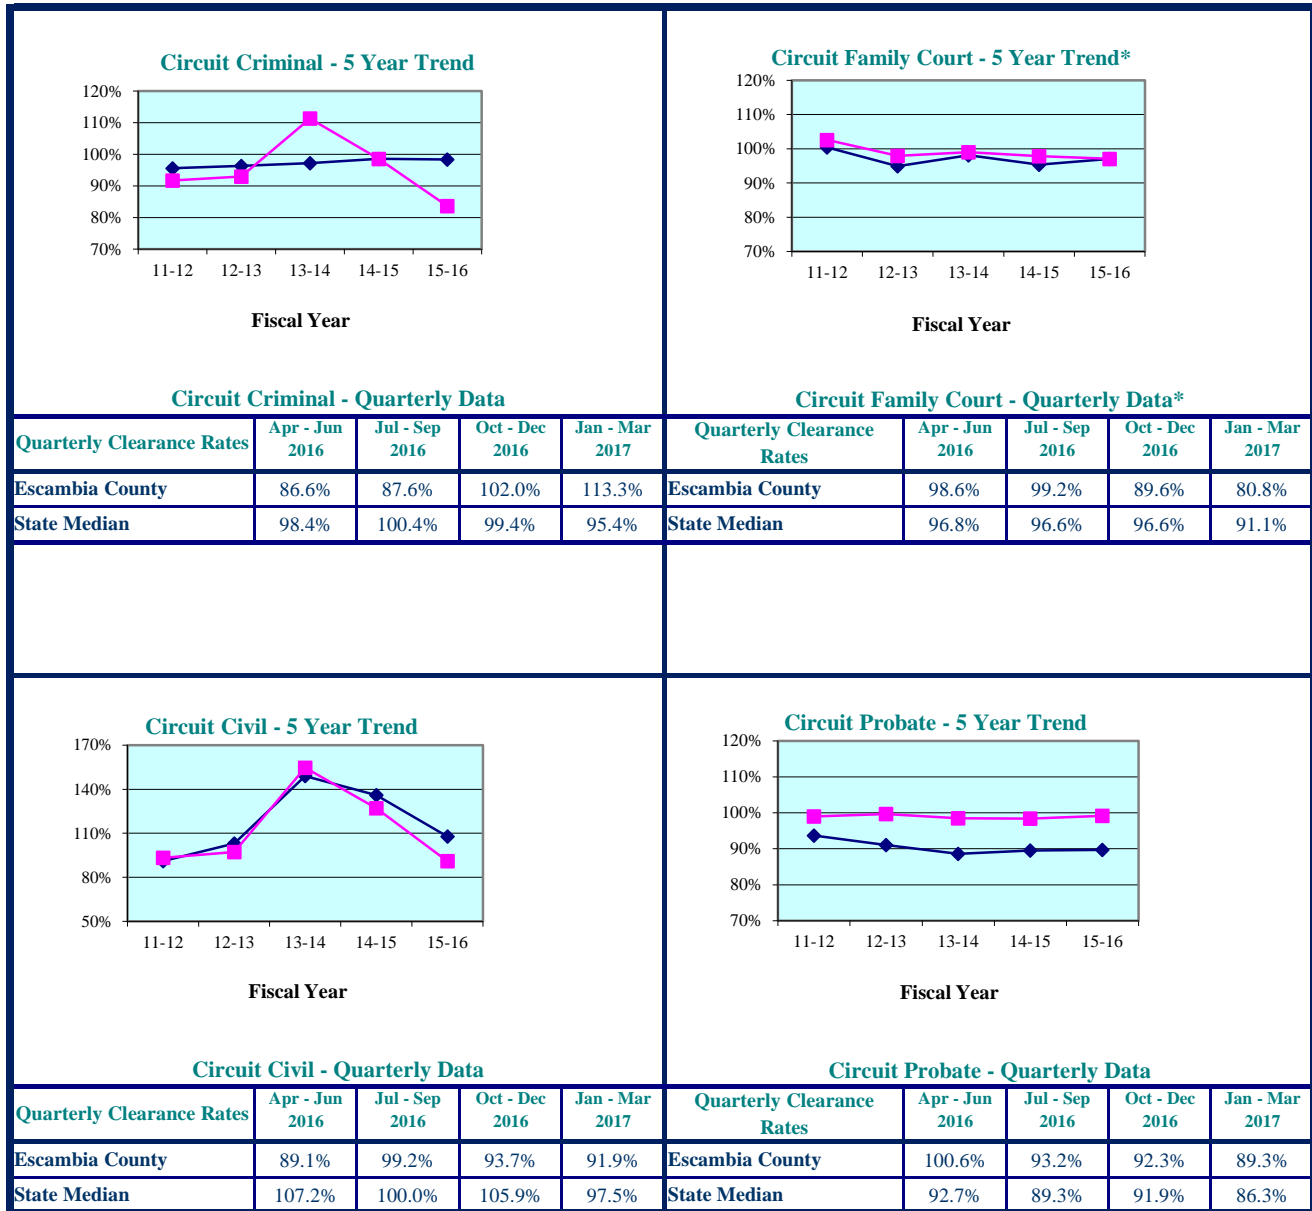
Circuit Criminal - 5 Year Trend

120%
110%
100%
90%
80%
70%

11-12 12-13 13-14 14-15 15-16

Fiscal Year

Circuit Criminal - Quarterly Data

| Quarterly Clearance Rates | Apr - Jun 2016 | Jul - Sep 2016 | Oct - Dec 2016 | Jan - Mar 2017 |
|---|---|---|---|---|
| Escambia County | 86.6% | 87.6% | 102.0% | 113.3% |
| State Median | 98.4% | 100.4% | 99.4% | 95.4% |

Circuit Family Court - 5 Year Trend*

120%
110%
100%
90%
80%
70%

11-12 12-13 13-14 14-15 15-16

Fiscal Year

Circuit Family Court - Quarterly Data*

| Quarterly Clearance Rates | Apr - Jun 2016 | Jul - Sep 2016 | Oct - Dec 2016 | Jan - Mar 2017 |
|---|---|---|---|---|
| Escambia County | 98.6% | 99.2% | 89.6% | 80.8% |
| State Median | 96.8% | 96.6% | 96.6% | 91.1% |

Circuit Civil - 5 Year Trend

170%
140%
110%
80%
50%

11-12 12-13 13-14 14-15 15-16

Fiscal Year

Circuit Civil - Quarterly Data

| Quarterly Clearance Rates | Apr - Jun 2016 | Jul - Sep 2016 | Oct - Dec 2016 | Jan - Mar 2017 |
|---|---|---|---|---|
| Escambia County | 89.1% | 99.2% | 93.7% | 91.9% |
| State Median | 107.2% | 100.0% | 105.9% | 97.5% |

Circuit Probate - 5 Year Trend

120%
110%
100%
90%
80%
70%

11-12 12-13 13-14 14-15 15-16

Fiscal Year

Circuit Probate - Quarterly Data

| Quarterly Clearance Rates | Apr - Jun 2016 | Jul - Sep 2016 | Oct - Dec 2016 | Jan - Mar 2017 |
|---|---|---|---|---|
| Escambia County | 100.6% | 93.2% | 92.3% | 89.3% |
| State Median | 92.7% | 89.3% | 91.9% | 86.3% |